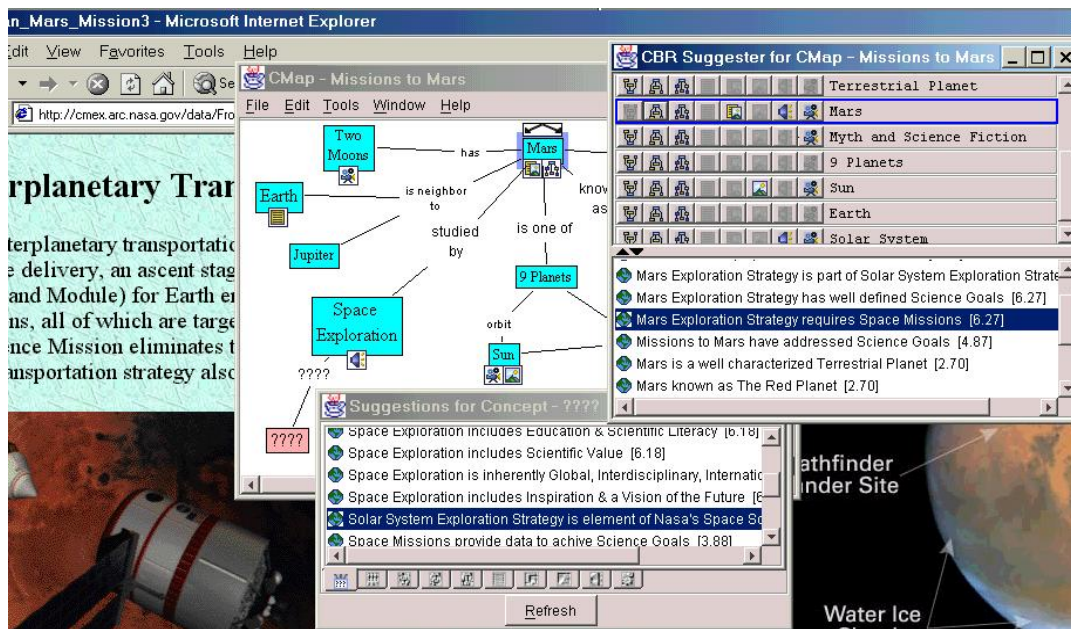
an_Mars_Mission3 - Microsoft Internet Explorer

Edit View Favorites Tools Help

Se

http://cmex.arc.nasa.gov/data/Fro

erplanetary Tran

terplanetary transportatio
e delivery, an ascent stag
and Module) for Earth er
ns, all of which are targe
ence Mission eliminates t
ansportation strategy also

CMap - Missions to Mars

File Edit Tools Window Help

Two Moons

has

Mars

know as

Earth

is neighbor to

studied by

is one of

Jupiter

9 Planets

Space Exploration

orbit

Sun

????

????

CBR Suggester for CMap - Missions to Mars

Terrestrial Planet
Mars
Myth and Science Fiction
9 Planets
Sun
Earth
Solar System

Mars Exploration Strategy is part of Solar System Exploration Strate
Mars Exploration Strategy has well defined Science Goals [6.27]
Mars Exploration Strategy requires Space Missions [6.27]
Missions to Mars have addressed Science Goals [4.87]
Mars is a well characterized Terrestrial Planet [2.70]
Mars known as The Red Planet [2.70]

Suggestions for Concept - ????

Space Exploration includes Education & Scientific Literacy [6.18]
Space Exploration includes Scientific Value [6.18]
Space Exploration is inherently Global, Interdisciplinary, Internatio
Space Exploration includes Inspiration & a Vision of the Future [6
Solar System Exploration Strategy is element of Nasa's Space Sc
Space Missions provide data to achive Science Goals [3.88]

Refresh

athfinder
nder Site

Water Ice